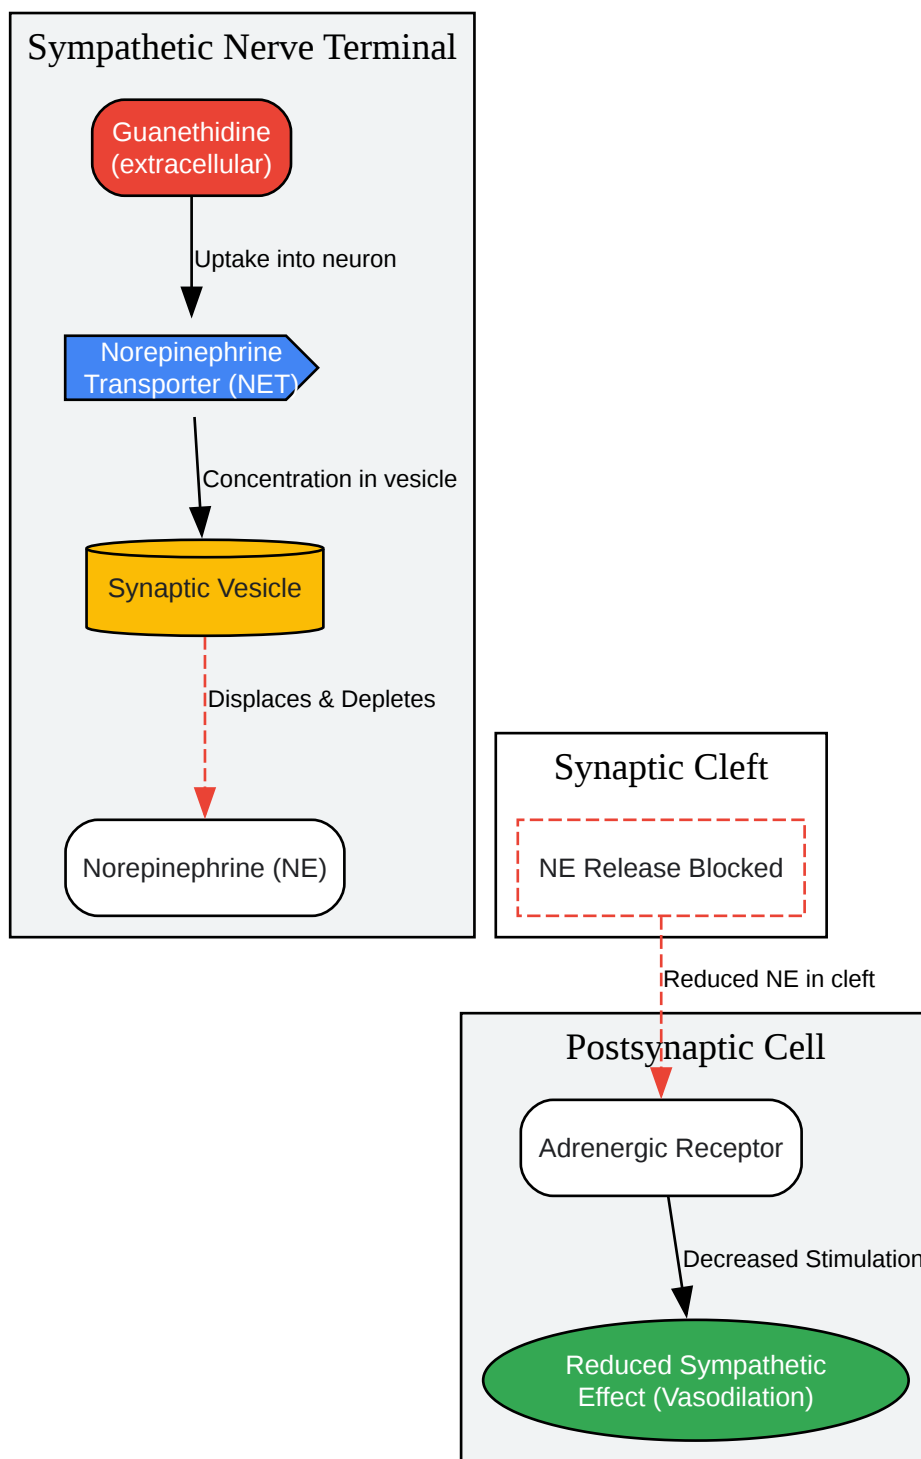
Sympathetic Nerve Terminal

Guanethidine (extracellular)

Uptake into neuron

Norepinephrine Transporter (NET)

Concentration in vesicle

Synaptic Vesicle

Displaces & Depletes

Norepinephrine (NE)

Synaptic Cleft

NE Release Blocked

Reduced NE in cleft

Postsynaptic Cell

Adrenergic Receptor

Decreased Stimulation

Reduced Sympathetic Effect (Vasodilation)